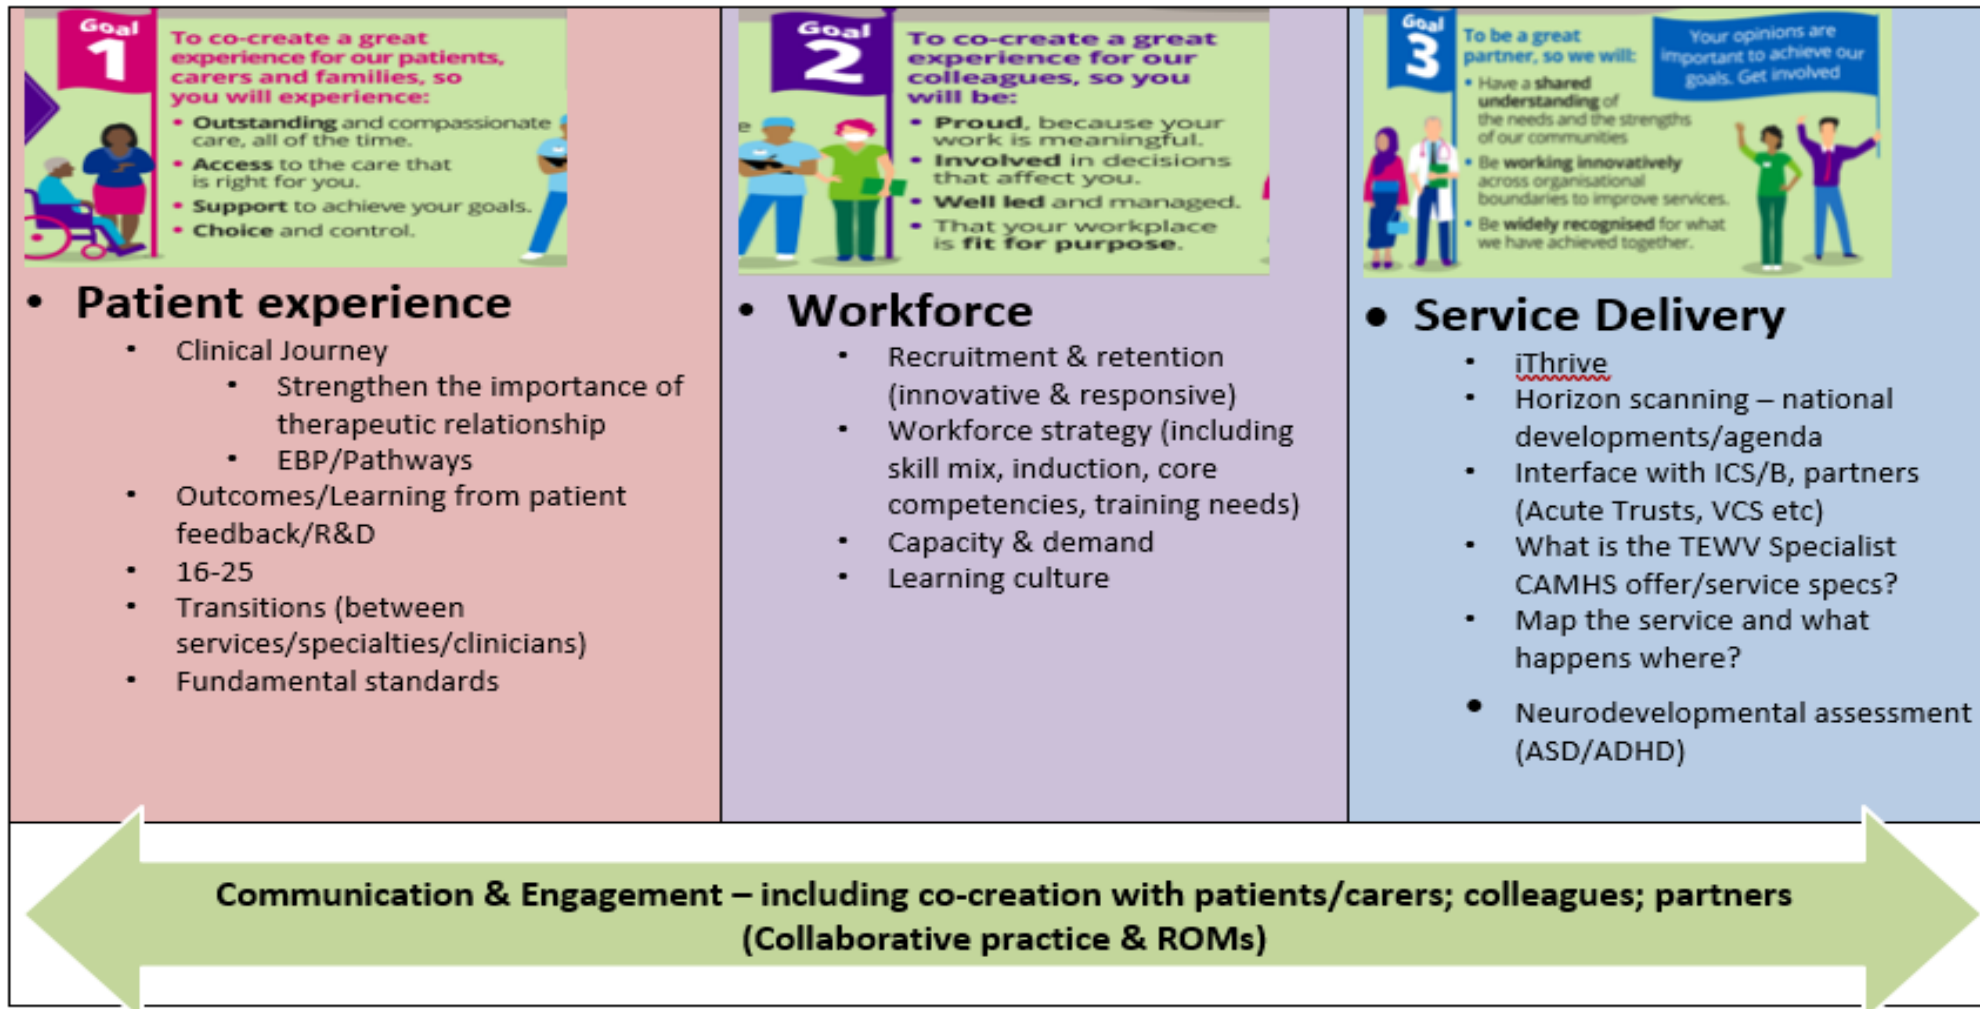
Goal 1

To co-create a great experience for our patients, carers and families, so you will experience:

- Outstanding and compassionate care, all of the time.
- Access to the care that is right for you.
- Support to achieve your goals.
- Choice and control.

- Patient experience
  - Clinical Journey
    - Strengthen the importance of therapeutic relationship
    - EBP/Pathways
  - Outcomes/Learning from patient feedback/R&D
  - 16-25
  - Transitions (between services/specialties/clinicians)
  - Fundamental standards

Goal 2

To co-create a great experience for our colleagues, so you will be:

- Proud, because your work is meaningful.
- Involved in decisions that affect you.
- Well led and managed.
- That your workplace is fit for purpose.

- Workforce
  - Recruitment & retention (innovative & responsive)
  - Workforce strategy (including skill mix, induction, core competencies, training needs)
  - Capacity & demand
  - Learning culture

Goal 3

To be a great partner, so we will:

Your opinions are important to achieve our goals. Get involved

- Have a shared understanding of the needs and the strengths of our communities
- Be working innovatively across organisational boundaries to improve services.
- Be widely recognised for what we have achieved together.

- Service Delivery
  - iThrive
  - Horizon scanning – national developments/agenda
  - Interface with ICS/B, partners (Acute Trusts, VCS etc)
  - What is the TEWV Specialist CAMHS offer/service specs?
  - Map the service and what happens where?
  - Neurodevelopmental assessment (ASD/ADHD)

Communication & Engagement – including co-creation with patients/carers; colleagues; partners (Collaborative practice & ROMs)